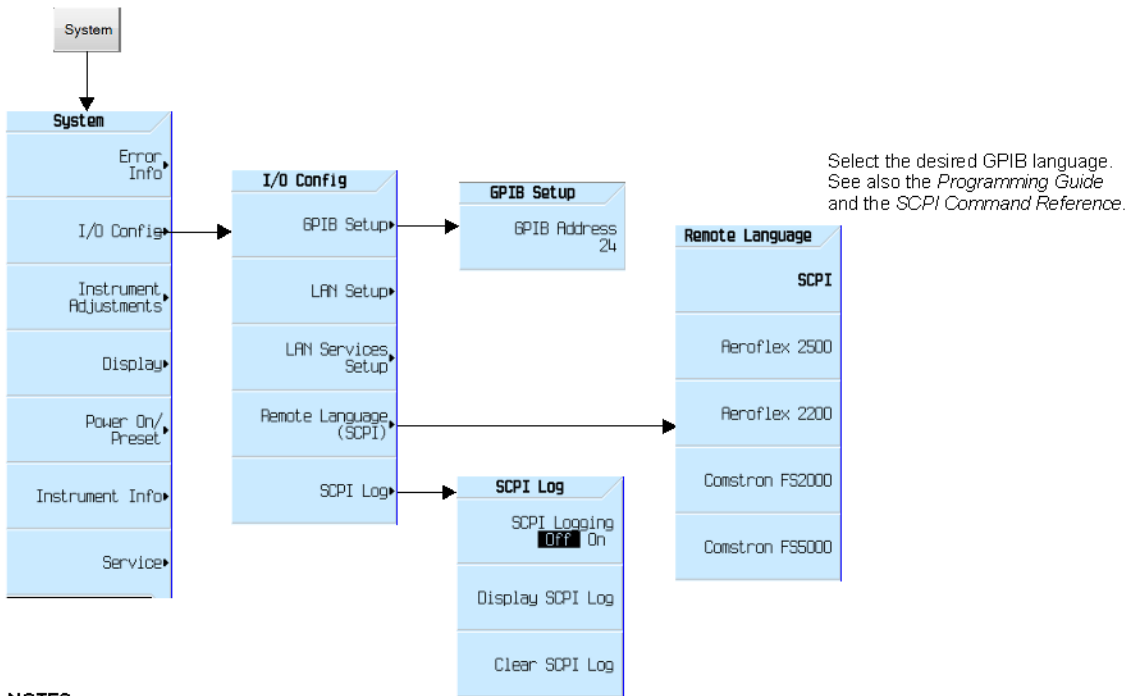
System

System

Error Info

I/O Config

Instrument Adjustments

Display

Power On/ Preset

Instrument Info

Service

I/O Config

GPIB Setup

LAN Setup

LAN Services Setup

Remote Language (SCPI)

SCPI Log

GPIB Setup

GPIB Address 24

SCPI Log

SCPI Logging Off On

Display SCPI Log

Clear SCPI Log

Select the desired GPIB language. See also the *Programming Guide* and the *SCPI Command Reference*.

Remote Language

SCPI

Aeroflex 2500

Aeroflex 2200

Comstron FS2000

Comstron FS5000

NOTES